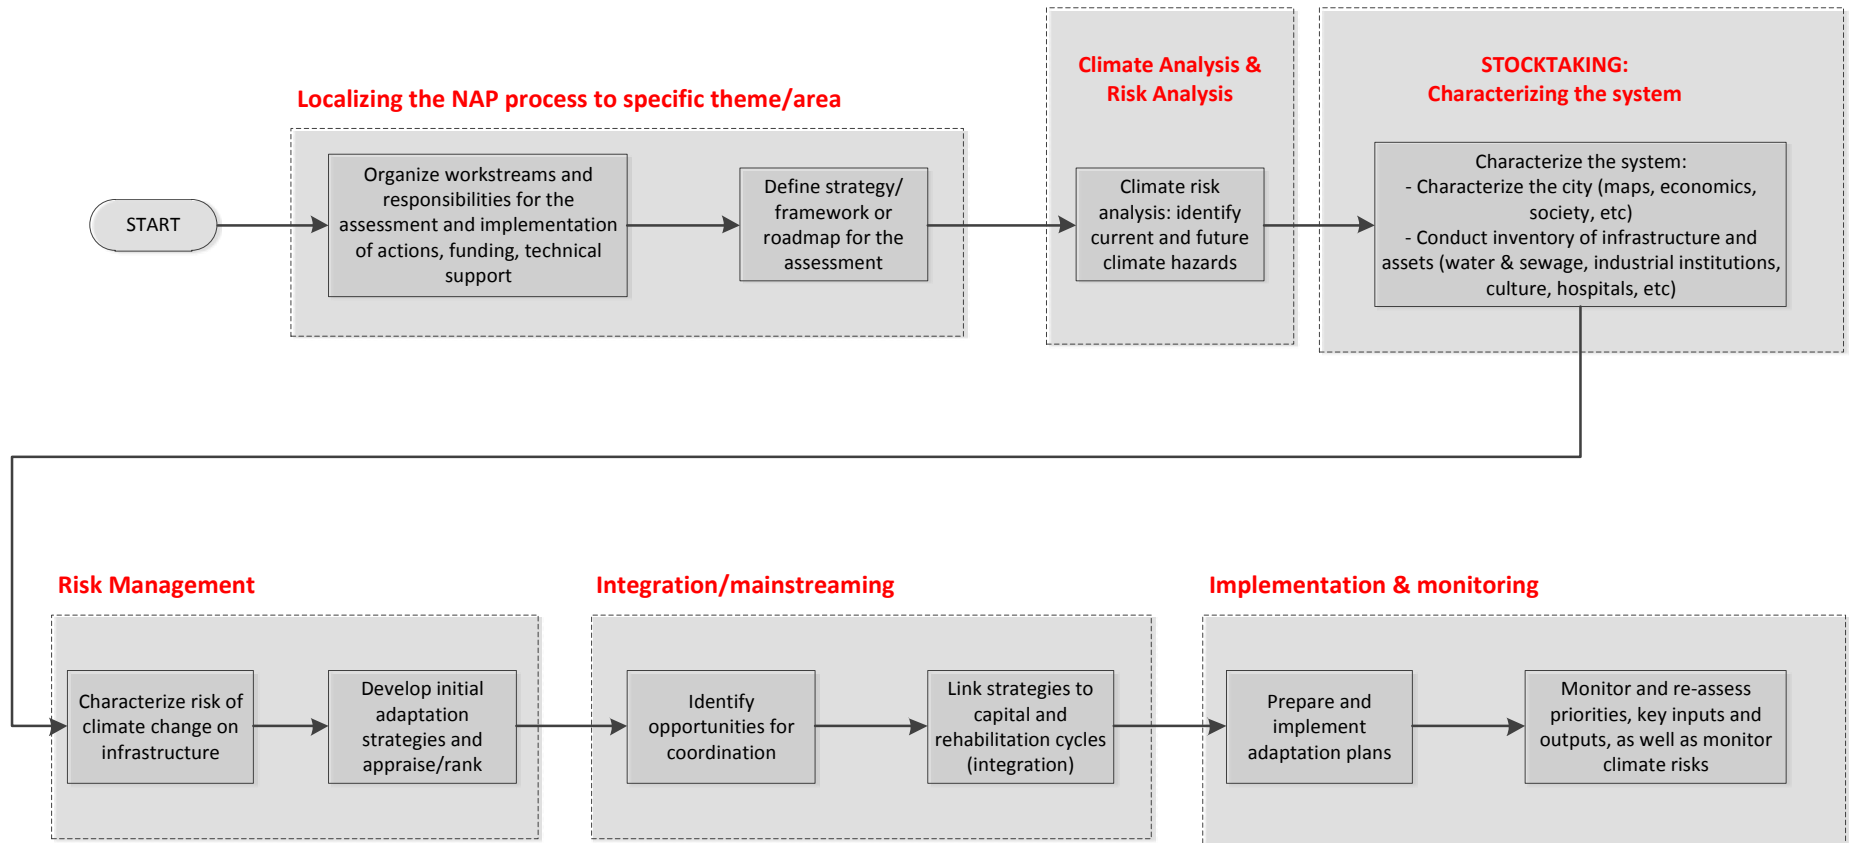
Localizing the NAP process to specific theme/area

START

Organize workstreams and responsibilities for the assessment and implementation of actions, funding, technical support

Define strategy/ framework or roadmap for the assessment

Climate Analysis & Risk Analysis

Climate risk analysis: identify current and future climate hazards

STOCKTAKING: Characterizing the system

Characterize the system:
- Characterize the city (maps, economics, society, etc)
- Conduct inventory of infrastructure and assets (water & sewage, industrial institutions, culture, hospitals, etc)

Risk Management

Characterize risk of climate change on infrastructure

Develop initial adaptation strategies and appraise/rank

Integration/mainstreaming

Identify opportunities for coordination

Link strategies to capital and rehabilitation cycles (integration)

Implementation & monitoring

Prepare and implement adaptation plans

Monitor and re-assess priorities, key inputs and outputs, as well as monitor climate risks